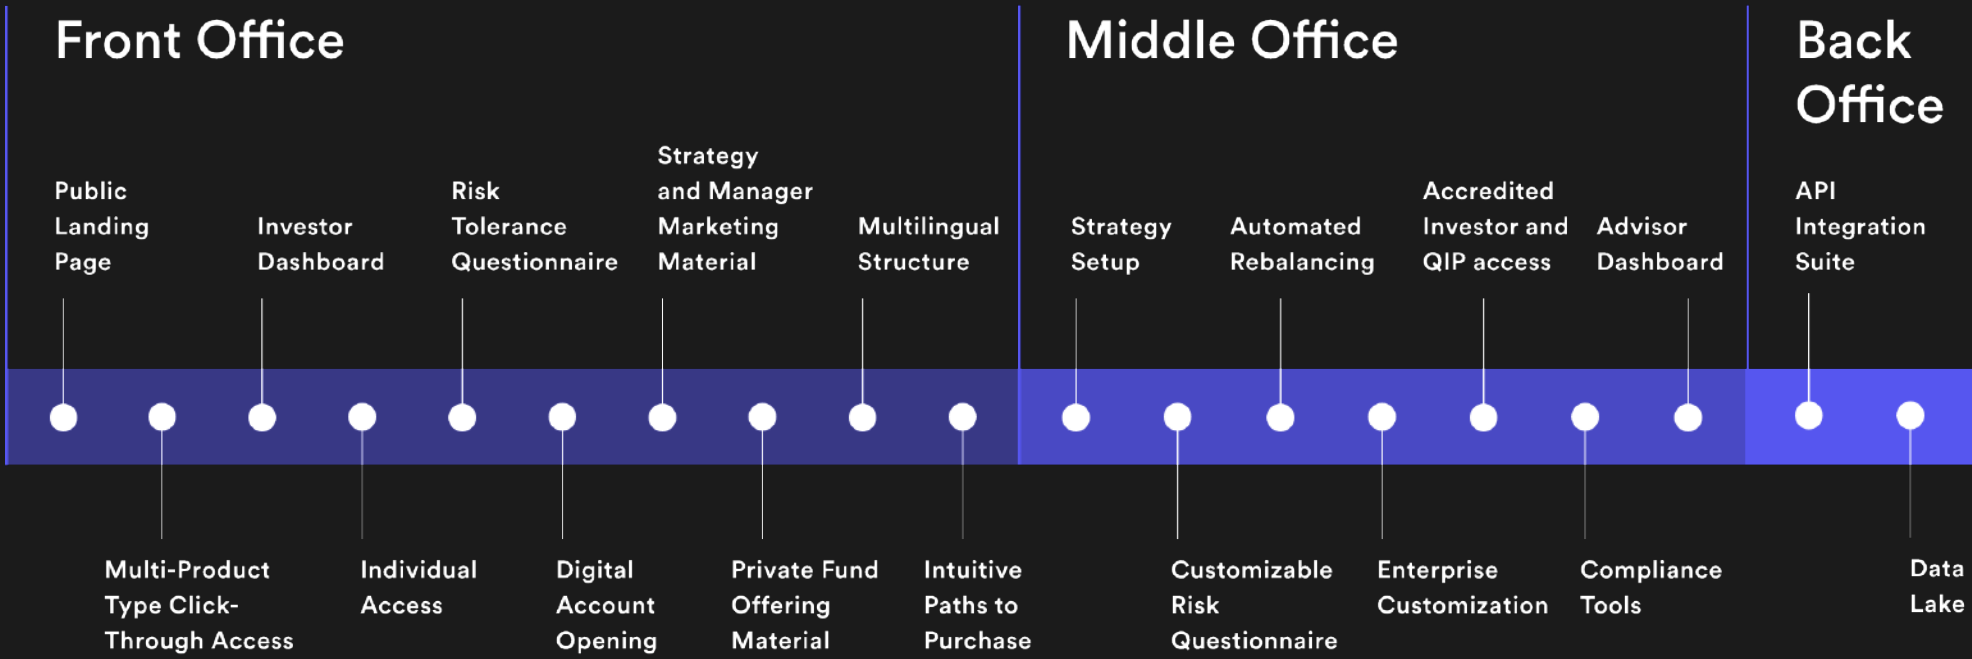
Front Office

Public Landing Page

Investor Dashboard

Risk Tolerance Questionnaire

Strategy and Manager Marketing Material

Multilingual Structure

Multi-Product Type Click-Through Access

Individual Access

Digital Account Opening

Private Fund Offering Material

Intuitive Paths to Purchase

Middle Office

Strategy Setup

Automated Rebalancing

Accredited Investor and QIP access

Advisor Dashboard

Customizable Risk Questionnaire

Enterprise Customization

Compliance Tools

Back Office

API Integration Suite

Data Lake